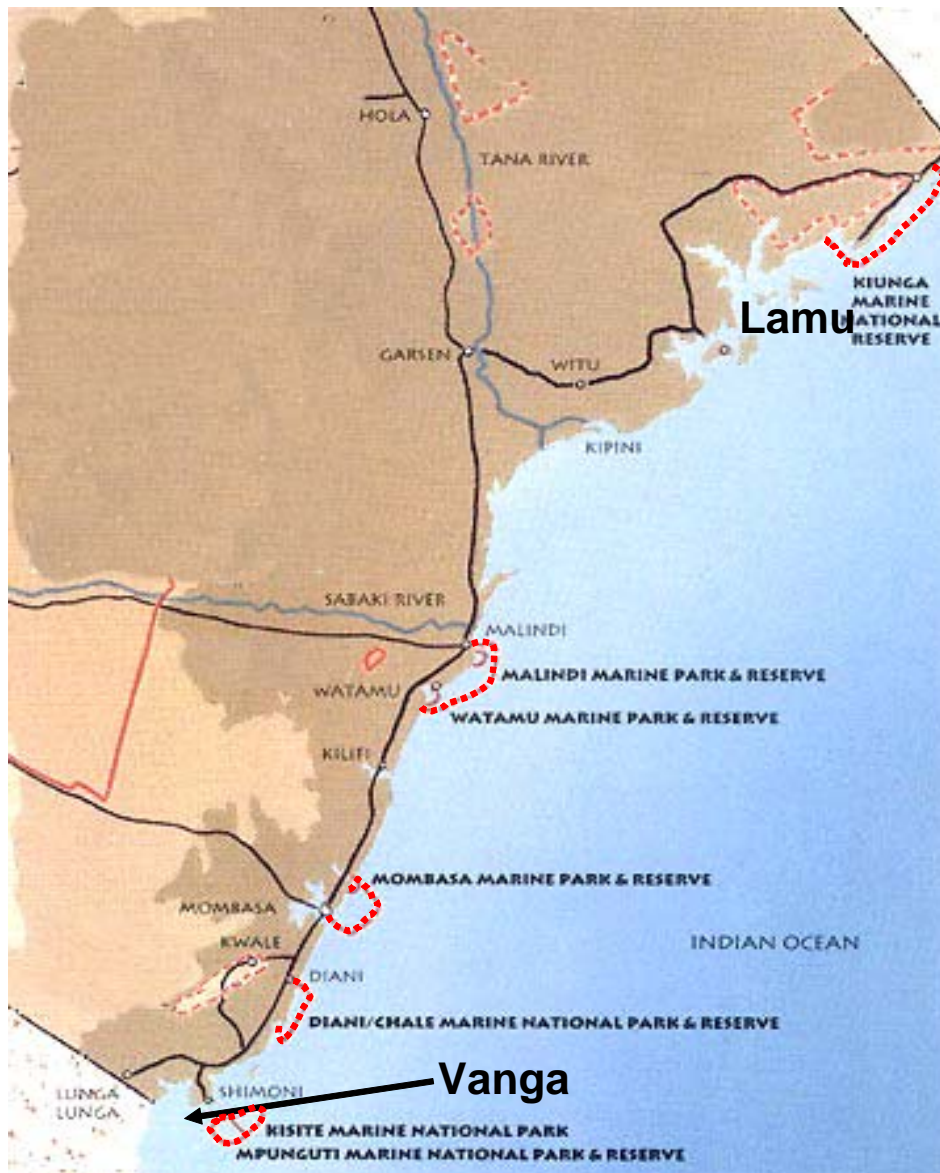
HOLA

TANA RIVER

KIUNGA MARINE NATIONAL RESERVE

Lamu

GARSEN

WITU

KIPINI

SABAKI RIVER

MALINDI

MALINDI MARINE PARK & RESERVE

WATAMU

WATAMU MARINE PARK & RESERVE

KILIFI

MOMBASA MARINE PARK & RESERVE

MOMBASA

INDIAN OCEAN

KWALE

DIANI

DIANI/CHALE MARINE NATIONAL PARK & RESERVE

LUNGA LUNGA

SHIMONI

Vanga

KISITE MARINE NATIONAL PARK

MPUNGUTI MARINE NATIONAL PARK & RESERVE